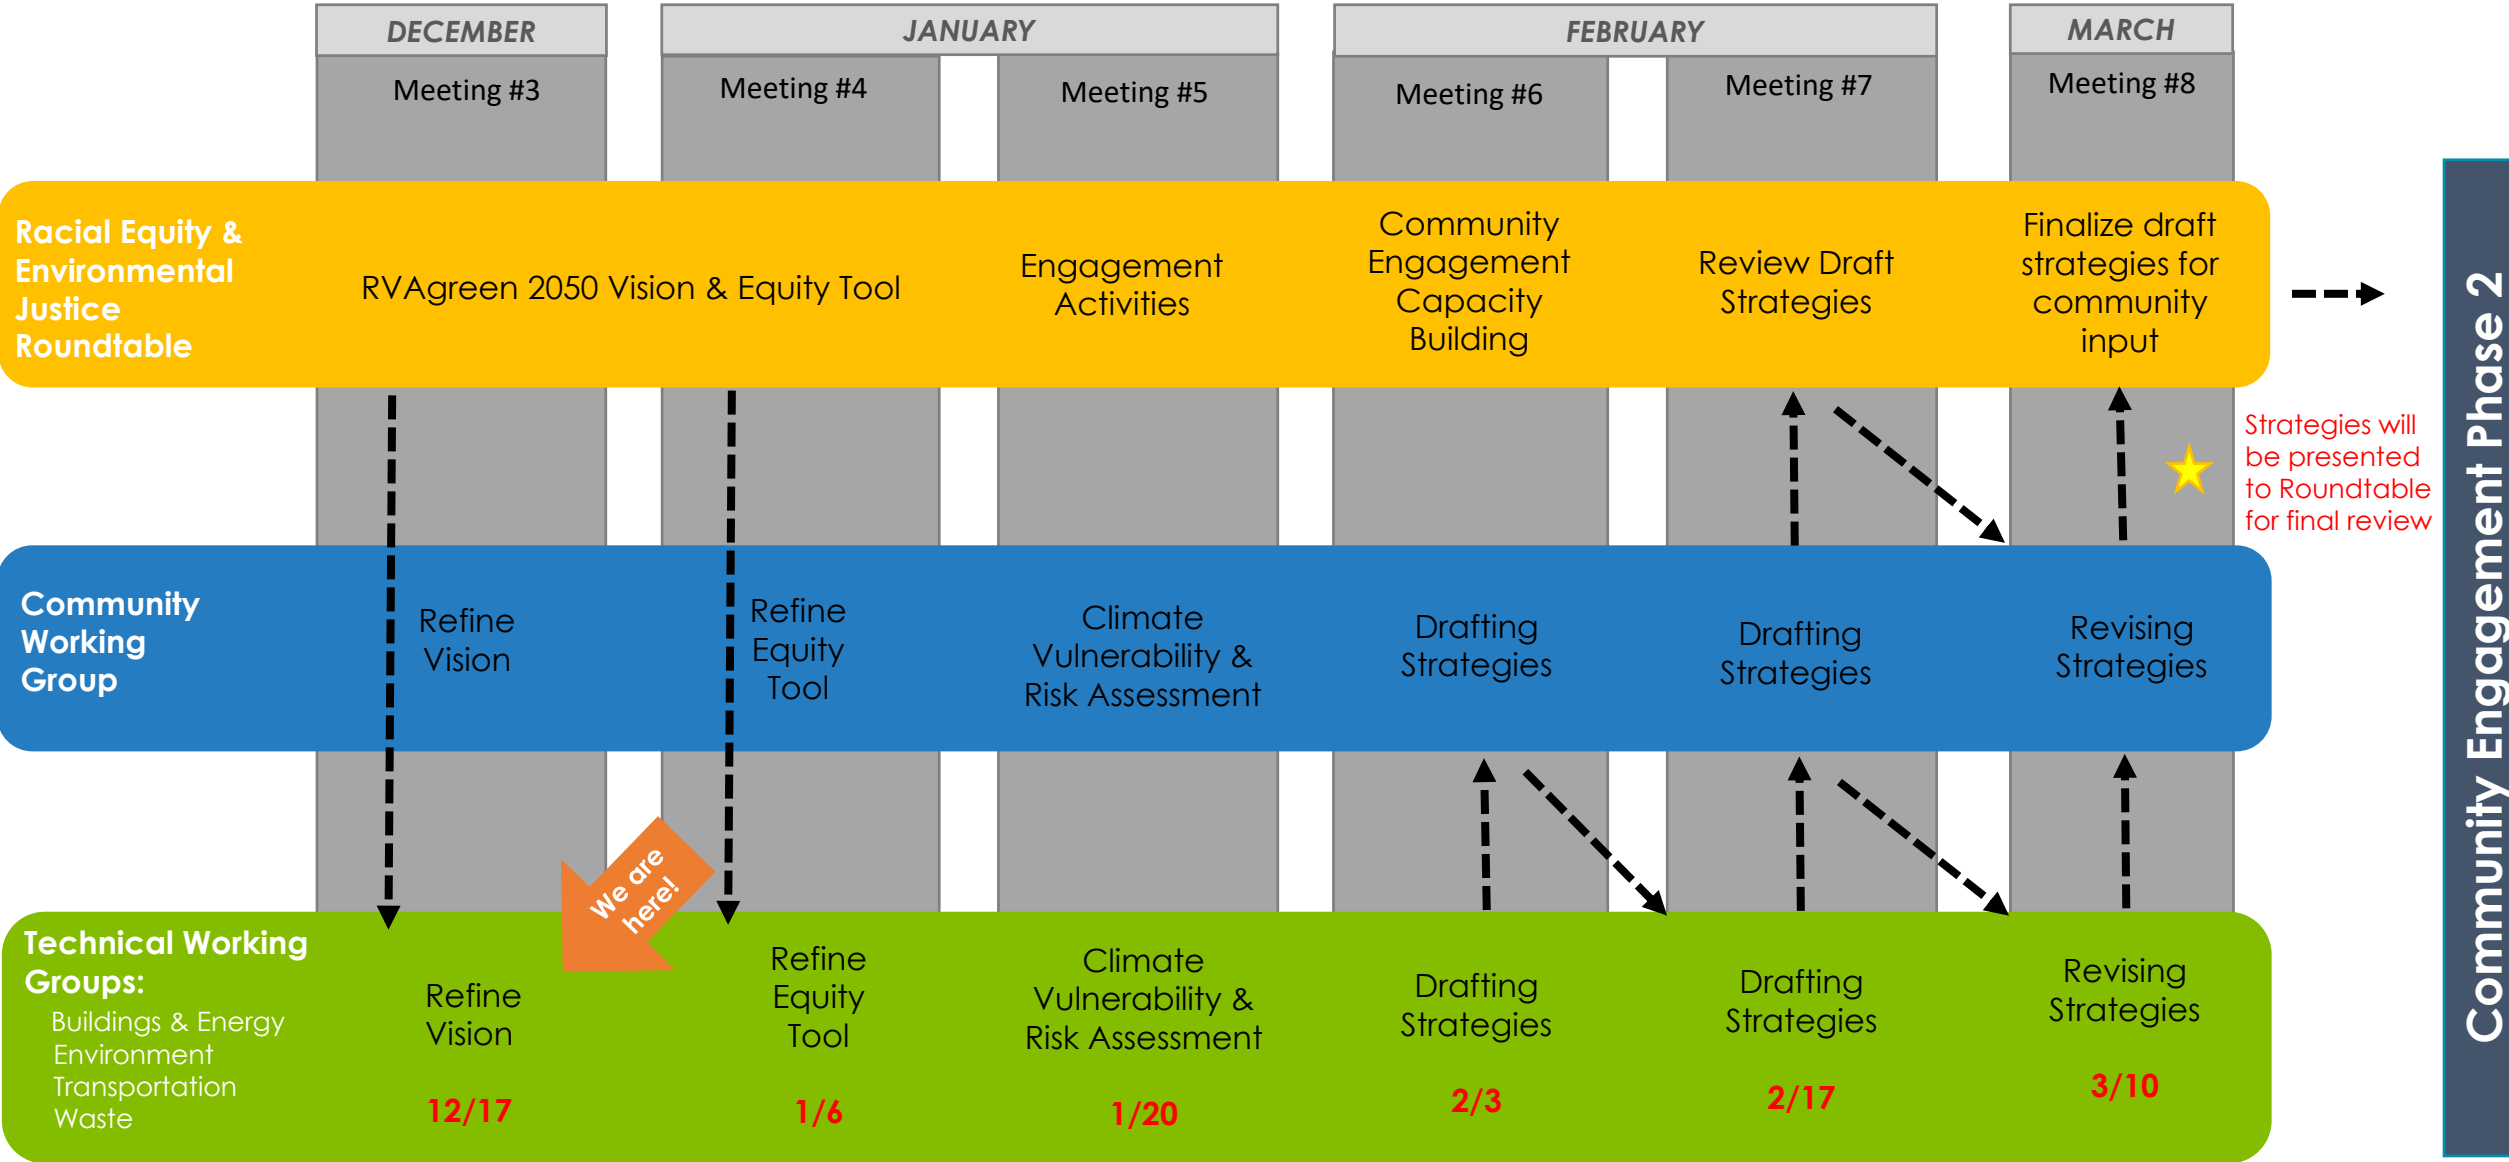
DECEMBER

JANUARY

FEBRUARY

MARCH

Meeting #3

Meeting #4

Meeting #5

Meeting #6

Meeting #7

Meeting #8

Racial Equity & Environmental Justice Roundtable

RVAgreen 2050 Vision & Equity Tool

Engagement Activities

Community Engagement Capacity Building

Review Draft Strategies

Finalize draft strategies for community input

Strategies will be presented to Roundtable for final review

Community Engagement Phase 2

Community Working Group

Refine Vision

Refine Equity Tool

Climate Vulnerability & Risk Assessment

Drafting Strategies

Drafting Strategies

Revising Strategies

We are here!

Technical Working Groups:
Buildings & Energy
Environment
Transportation
Waste

Refine Vision

12/17

Refine Equity Tool

1/6

Climate Vulnerability & Risk Assessment

1/20

Drafting Strategies

2/3

Drafting Strategies

2/17

Revising Strategies

3/10